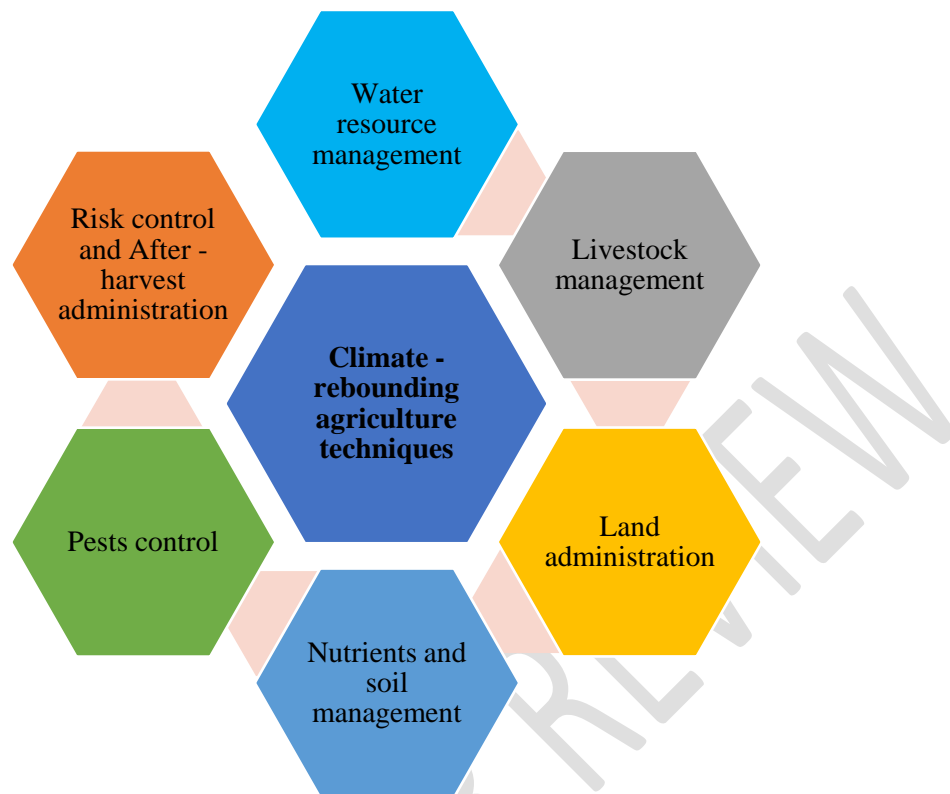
Water resource management

Livestock management

Risk control and After - harvest administration

Climate - rebounding agriculture techniques

Land administration

Pests control

Nutrients and soil management

REVIEW